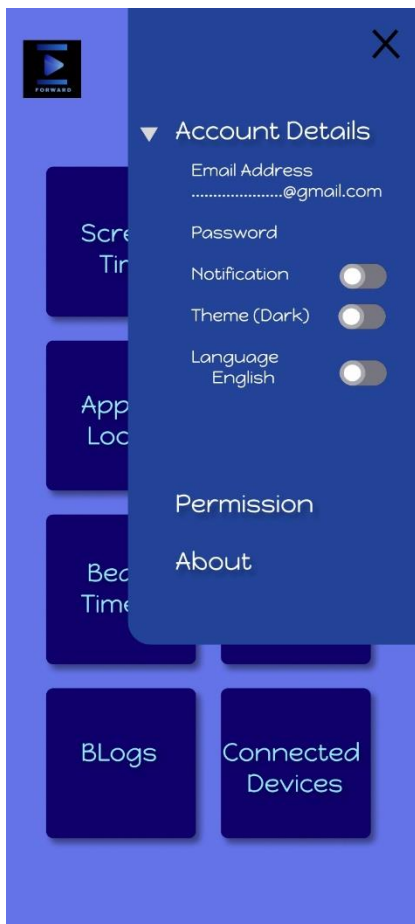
FORWARD

Scre
Tir

App
Loc

Bed
Time

BLogs

Connected Devices

×

▼ Account Details

Email Address
......................@gmail.com

Password

Notification

Theme (Dark)

Language
English

Permission

About